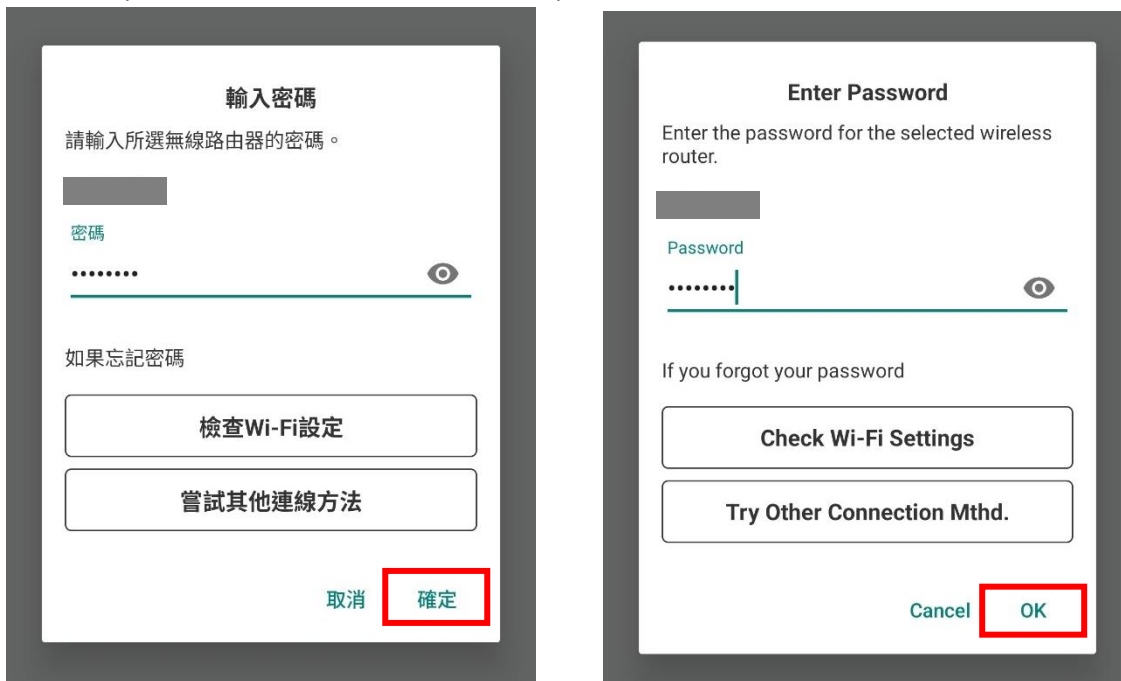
輸入密碼

請輸入所選無線路由器的密碼。

密碼

••••••••

如果忘記密碼

檢查Wi-Fi設定

嘗試其他連線方法

取消 確定

Enter Password

Enter the password for the selected wireless router.

Password

••••••••

If you forgot your password

Check Wi-Fi Settings

Try Other Connection Mthd.

Cancel OK